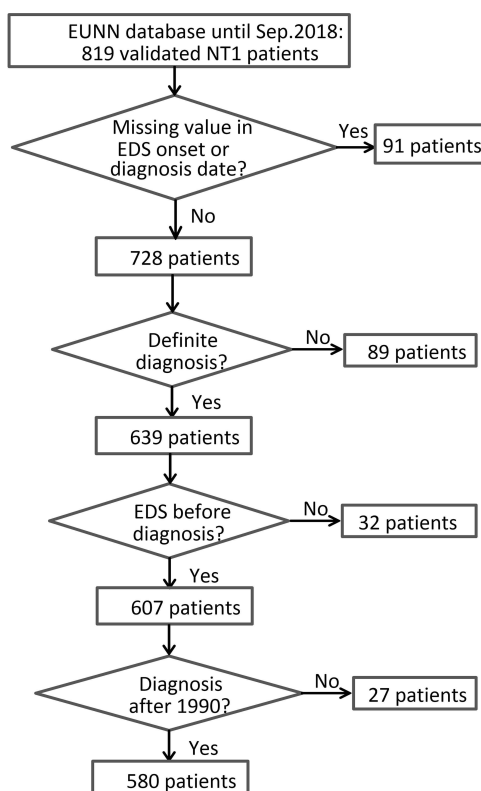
EUNN database until Sep.2018: 819 validated NT1 patients

Missing value in EDS onset or diagnosis date?

Yes

91 patients

No

728 patients

Definite diagnosis?

No

89 patients

Yes

639 patients

EDS before diagnosis?

No

32 patients

Yes

607 patients

Diagnosis after 1990?

No

27 patients

Yes

580 patients